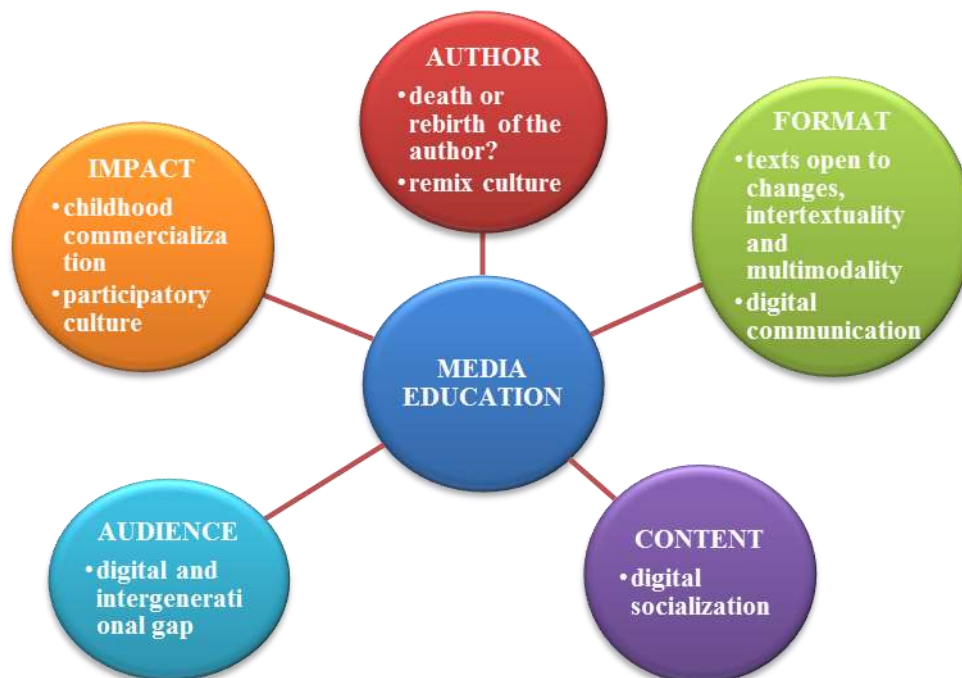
AUTHOR
•death or rebirth of the author?
•remix culture

IMPACT
•childhood commercialization
•participatory culture

FORMAT
•texts open to changes, intertextuality and multimodality
•digital communication

MEDIA EDUCATION

AUDIENCE
•digital and intergenerational gap

CONTENT
•digital socialization